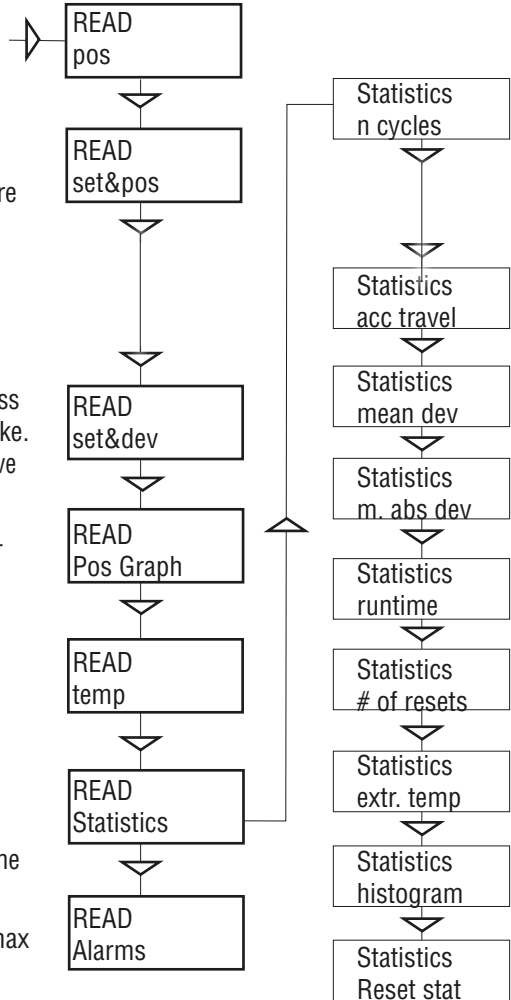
READ
pos

re

READ
set&pos

ss
ke.
ve

READ
set&dev

READ
Pos Graph

READ
temp

READ
Statistics

ne

nax

READ
Alarms

Statistics
n cycles

Statistics
acc travel

Statistics
mean dev

Statistics
m. abs dev

Statistics
runtime

Statistics
# of resets

Statistics
extr. temp

Statistics
histogram

Statistics
Reset stat